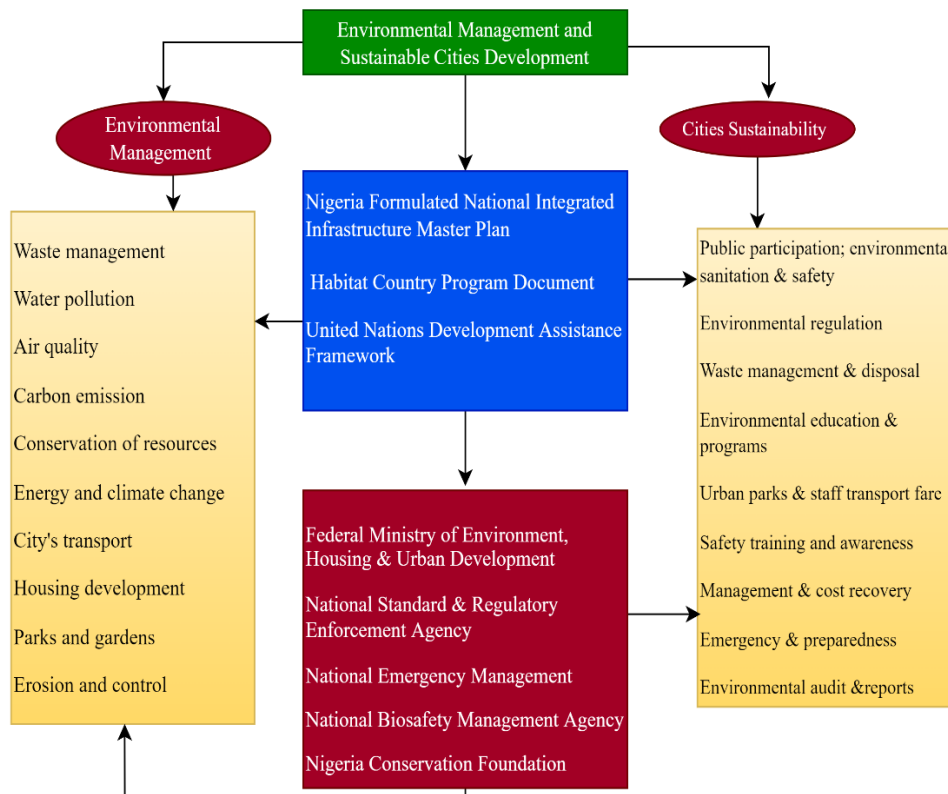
Environmental Management and Sustainable Cities Development

Environmental Management

Cities Sustainability

Nigeria Formulated National Integrated Infrastructure Master Plan

Habitat Country Program Document

United Nations Development Assistance Framework

Waste management

Water pollution

Air quality

Carbon emission

Conservation of resources

Energy and climate change

City's transport

Housing development

Parks and gardens

Erosion and control

Public participation; environmenta sanitation & safety

Environmental regulation

Waste management & disposal

Environmental education & programs

Urban parks & staff transport fare

Safety training and awareness

Management & cost recovery

Emergency & preparedness

Environmental audit &reports

Federal Ministry of Environment, Housing & Urban Development

National Standard & Regulatory Enforcement Agency

National Emergency Management

National Biosafety Management Agency

Nigeria Conservation Foundation